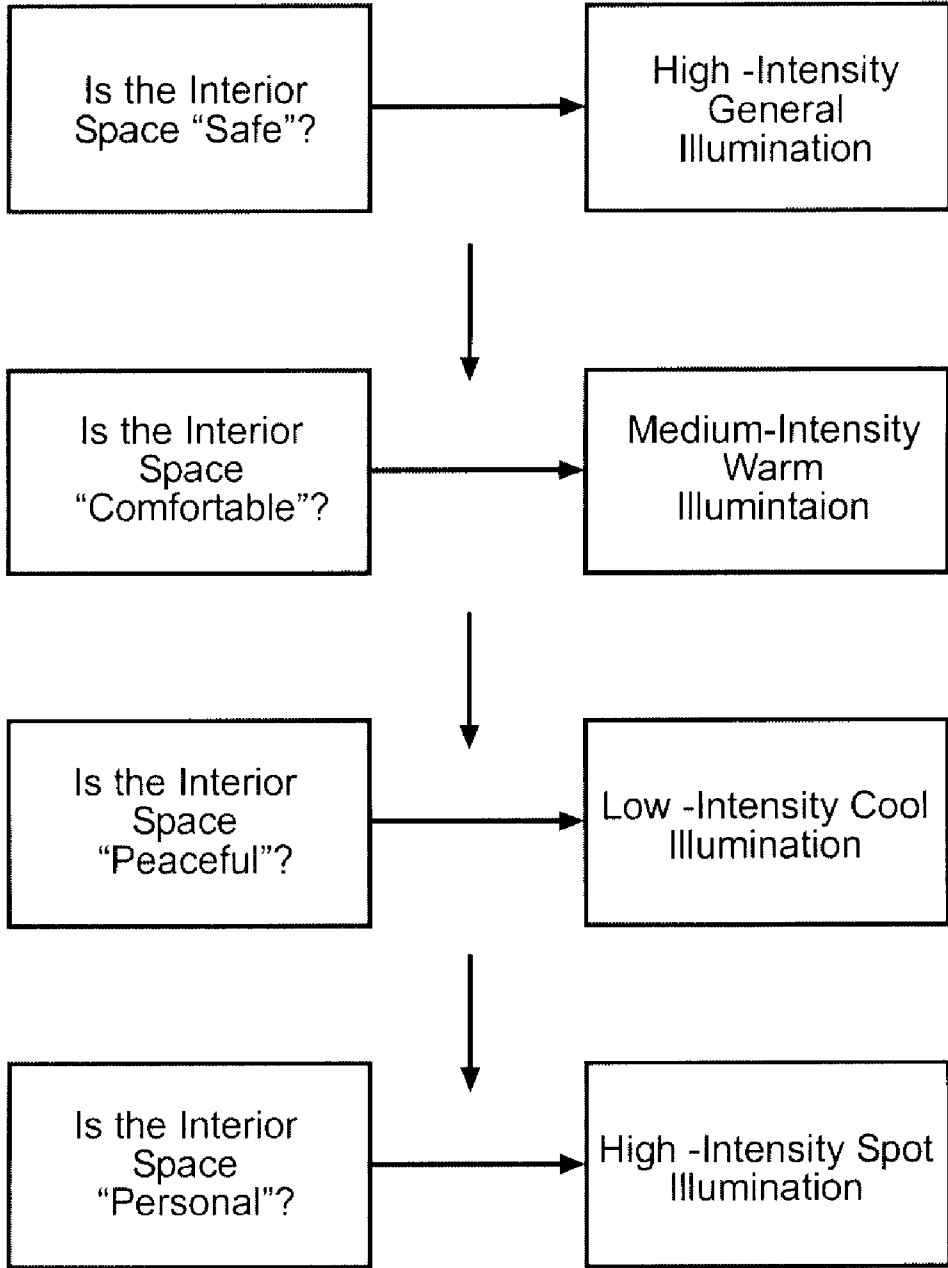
Is the Interior Space “Safe”?

High -Intensity General Illumination

Is the Interior Space “Comfortable”?

Medium-Intensity Warm Illumintaion

Is the Interior Space “Peaceful”?

Low -Intensity Cool Illumination

Is the Interior Space “Personal”?

High -Intensity Spot Illumination